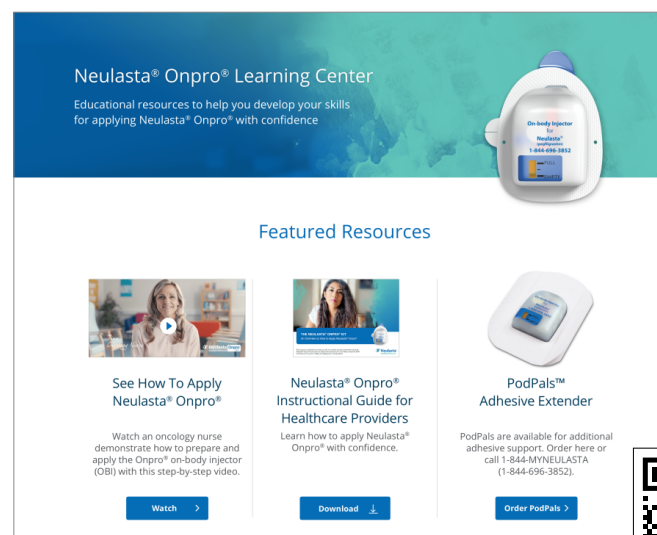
Neulasta® Onpro® Learning Center

Educational resources to help you develop your skills for applying Neulasta® Onpro® with confidence

On-body Injector for Neulasta® (pegfilgrastim) 1-844-696-3852

Featured Resources

See How To Apply Neulasta® Onpro®

Watch an oncology nurse demonstrate how to prepare and apply the Onpro® on-body injector (OBI) with this step-by-step video.

Watch

Neulasta® Onpro® Instructional Guide for Healthcare Providers

Learn how to apply Neulasta® Onpro® with confidence.

Download

PodPals™ Adhesive Extender

PodPals are available for additional adhesive support. Order here or call 1-844-MYNEULASTA (1-844-696-3852).

Order PodPals